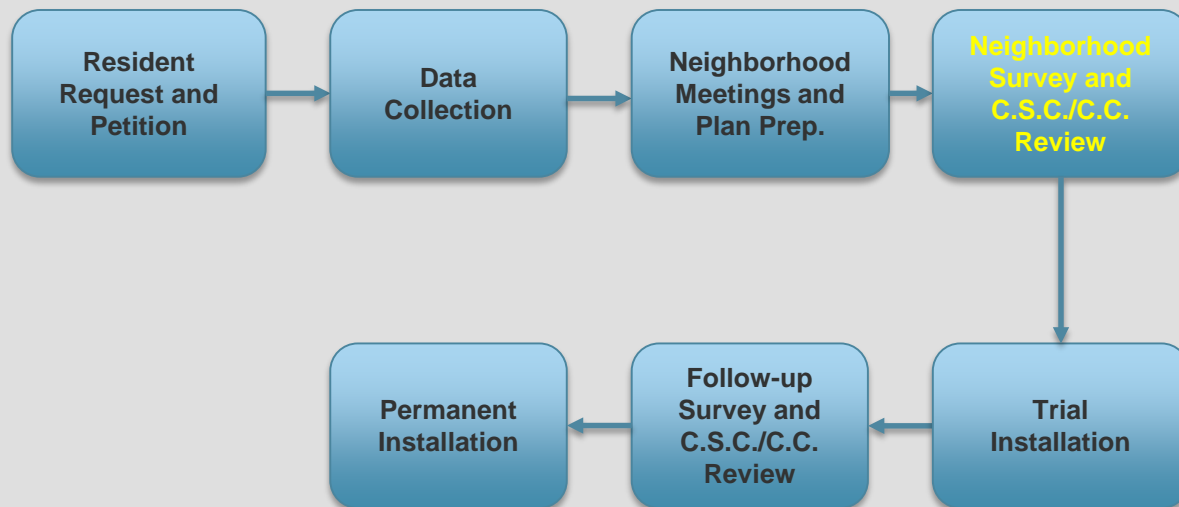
Resident Request and Petition

Data Collection

Neighborhood Meetings and Plan Prep.

Neighborhood Survey and C.S.C./C.C. Review

Trial Installation

Follow-up Survey and C.S.C./C.C. Review

Permanent Installation